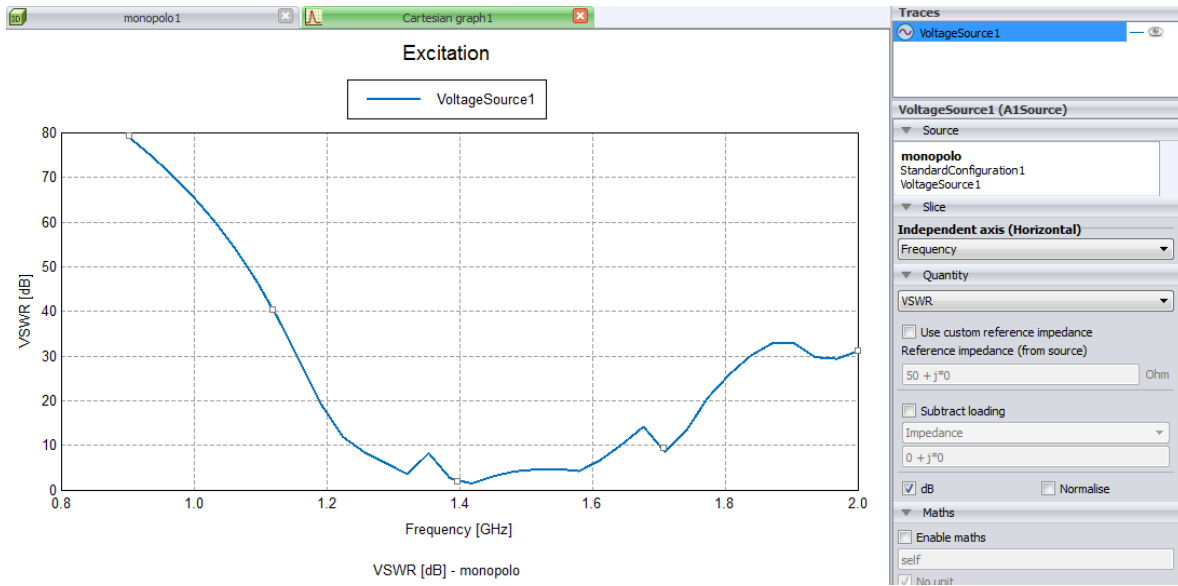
3D monopolo1
Cartesian graph1

Excitation

VoltageSource1

VSWR [dB]

80
70
60
50
40
30
20
10
0

0.8
1.0
1.2
1.4
1.6
1.8
2.0

Frequency [GHz]

VSWR [dB] - monopolo

Traces
VoltageSource1

VoltageSource1 (A1Source)
Source
monopolo
StandardConfiguration1
VoltageSource1
Slice
Independent axis (Horizontal)
Frequency
Quantity
VSWR
Use custom reference impedance
Reference impedance (from source)
50 + j*0
Ohm
Subtract loading
Impedance
0 + j*0
dB
Normalise
Maths
Enable maths
self
No unit